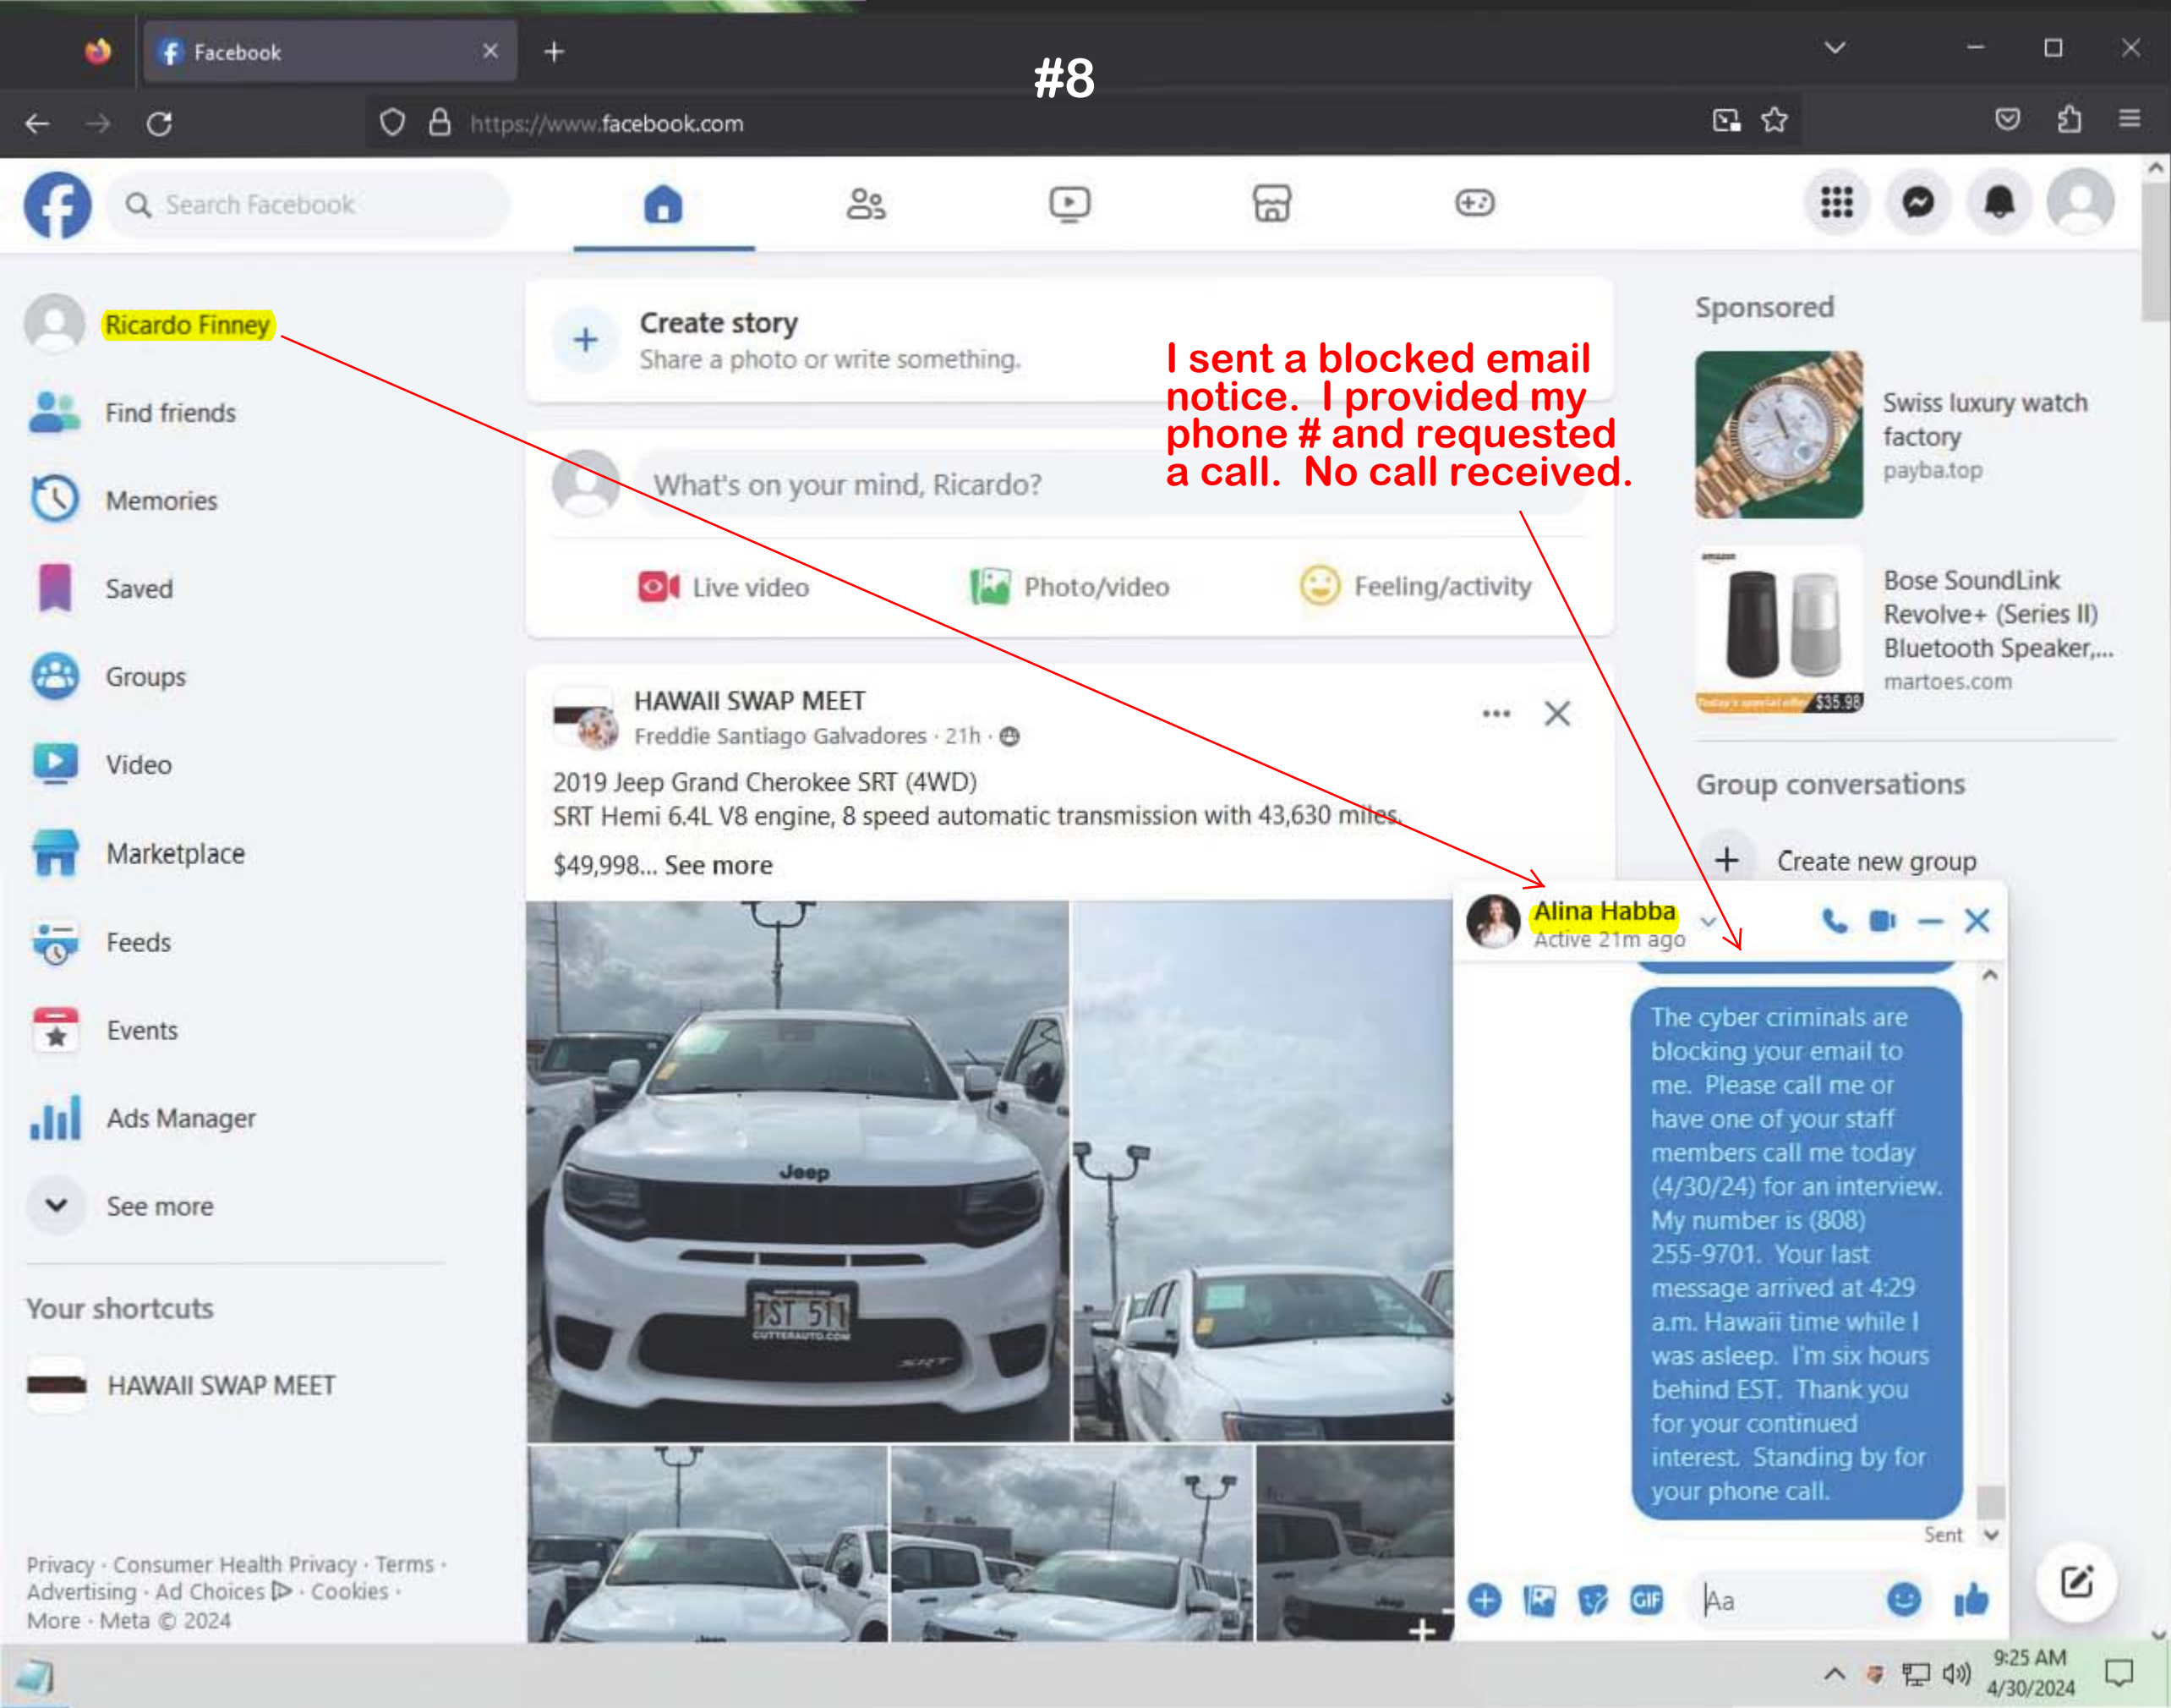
Facebook

#8

https://www.facebook.com

Search Facebook

Ricardo Finney

Find friends

Memories

Saved

Groups

Video

Marketplace

Feeds

Events

Ads Manager

See more

Your shortcuts

HAWAII SWAP MEET

Privacy · Consumer Health Privacy · Terms · Advertising · Ad Choices · Cookies · More · Meta © 2024

Create story
Share a photo or write something.

I sent a blocked email notice. I provided my phone # and requested a call. No call received.

What's on your mind, Ricardo?

Live video

Photo/video

Feeling/activity

HAWAII SWAP MEET
Freddie Santiago Galvadores · 21h ·

2019 Jeep Grand Cherokee SRT (4WD)
SRT Hemi 6.4L V8 engine, 8 speed automatic transmission with 43,630 miles.
$49,998... See more

Jeep

TST 511
CUTTERAUTO.COM

SRT

Sponsored

Swiss luxury watch factory
payba.top

Bose SoundLink Revolve+ (Series II) Bluetooth Speaker,...
martoes.com

$35.98

Group conversations

Create new group

Alina Habba
Active 21m ago

The cyber criminals are blocking your email to me. Please call me or have one of your staff members call me today (4/30/24) for an interview. My number is (808) 255-9701. Your last message arrived at 4:29 a.m. Hawaii time while I was asleep. I'm six hours behind EST. Thank you for your continued interest. Standing by for your phone call.

Sent

GIF

Aa

9:25 AM
4/30/2024